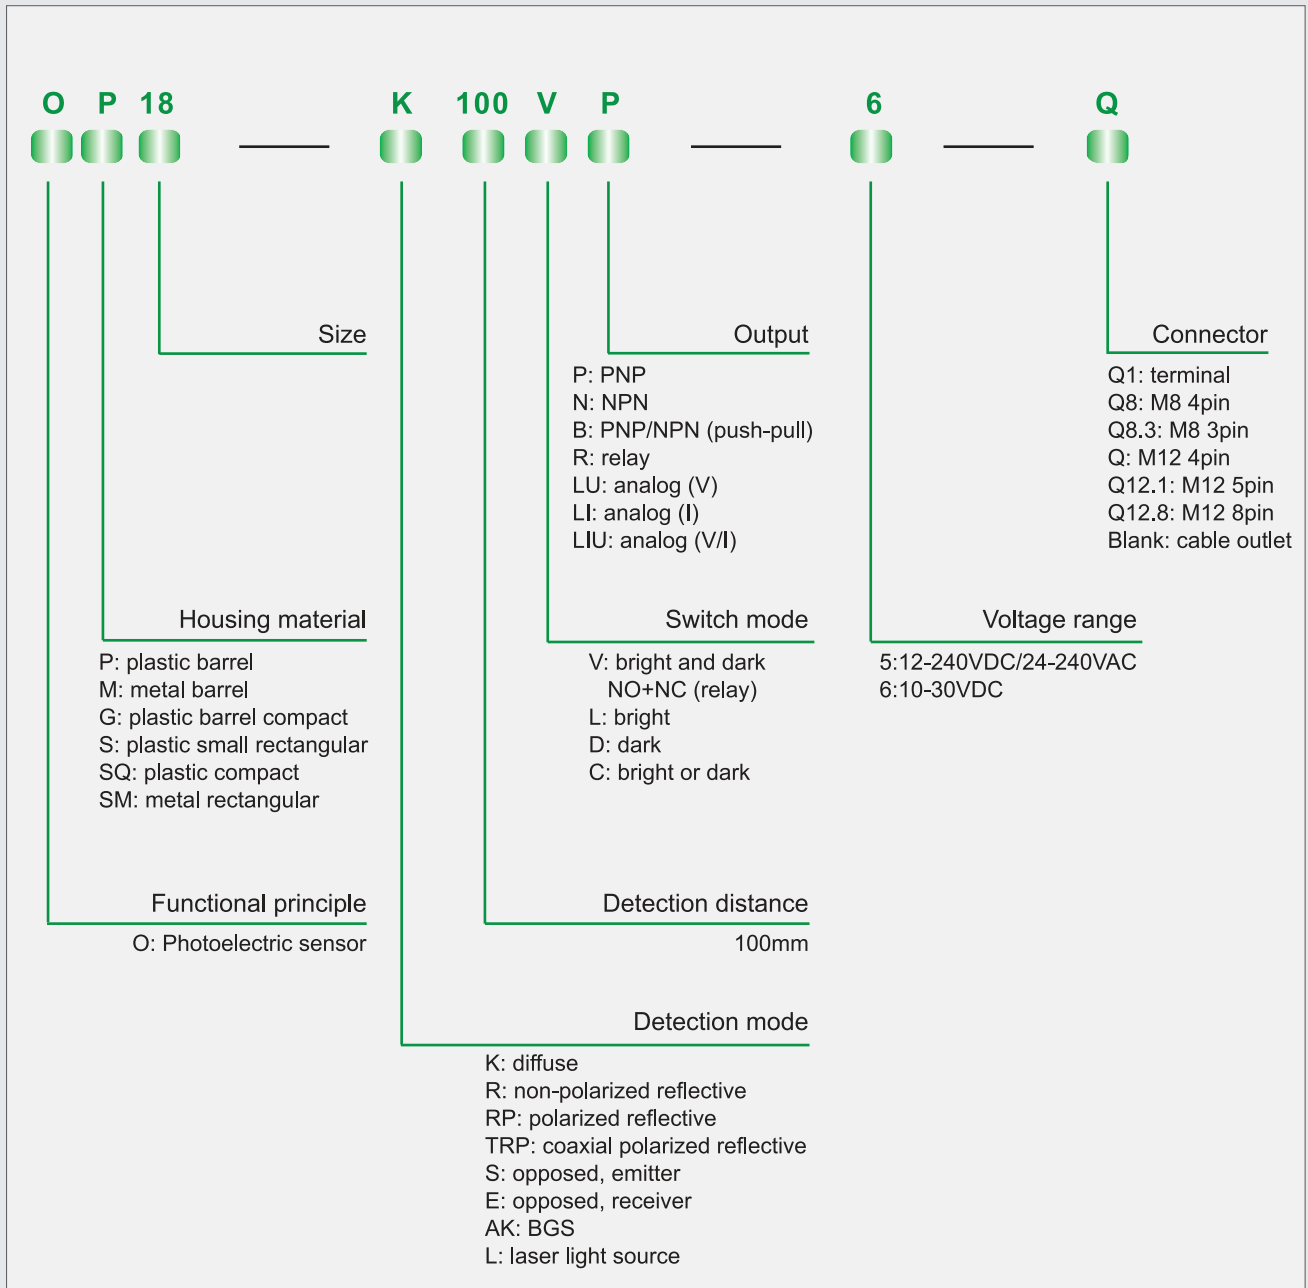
O P 18 — K 100 V P — 6 — Q

Size

Output
P: PNP
N: NPN
B: PNP/NPN (push-pull)
R: relay
LU: analog (V)
LI: analog (I)
LIU: analog (V/I)

Connector
Q1: terminal
Q8: M8 4pin
Q8.3: M8 3pin
Q: M12 4pin
Q12.1: M12 5pin
Q12.8: M12 8pin
Blank: cable outlet

Housing material
P: plastic barrel
M: metal barrel
G: plastic barrel compact
S: plastic small rectangular
SQ: plastic compact
SM: metal rectangular

Switch mode
V: bright and dark
NO+NC (relay)
L: bright
D: dark
C: bright or dark

Voltage range
5:12-240VDC/24-240VAC
6:10-30VDC

Functional principle
O: Photoelectric sensor

Detection distance
100mm

Detection mode
K: diffuse
R: non-polarized reflective
RP: polarized reflective
TRP: coaxial polarized reflective
S: opposed, emitter
E: opposed, receiver
AK: BGS
L: laser light source